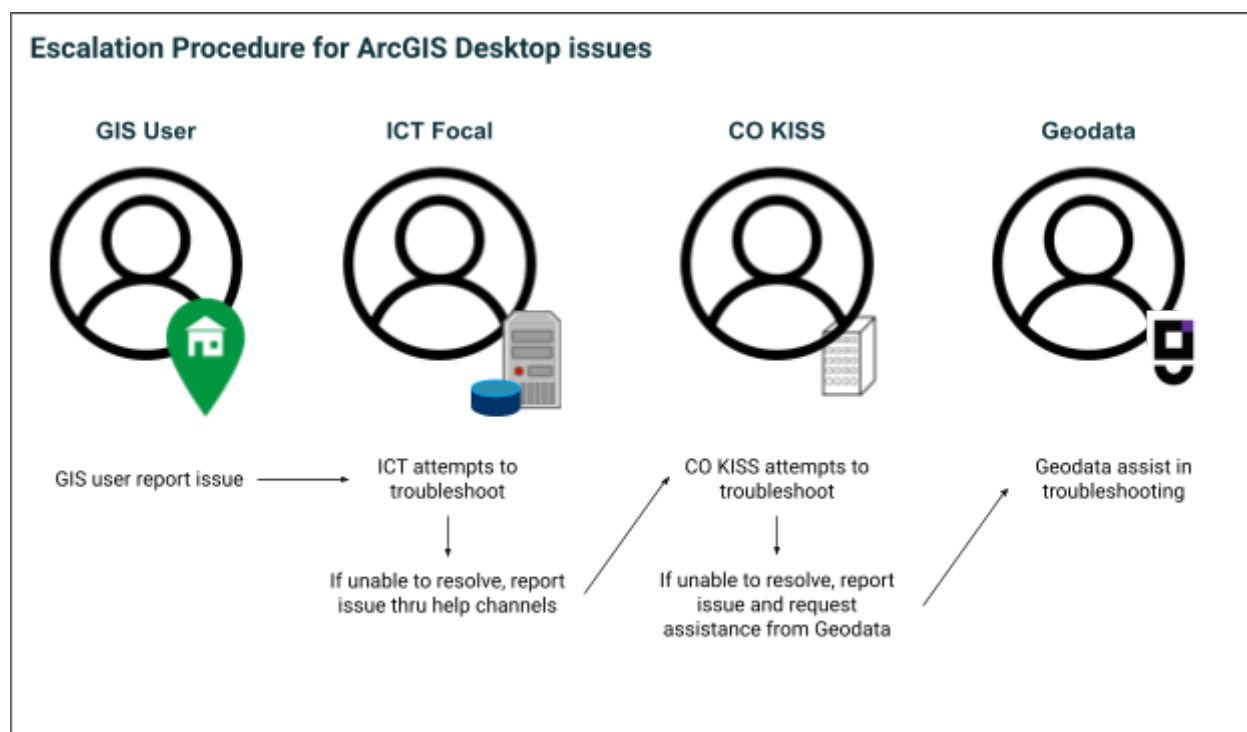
Escalation Procedure for ArcGIS Desktop issues

GIS User

ICT Focal

CO KISS

Geodata

GIS user report issue

ICT attempts to troubleshoot

If unable to resolve, report issue thru help channels

CO KISS attempts to troubleshoot

If unable to resolve, report issue and request assistance from Geodata

Geodata assist in troubleshooting